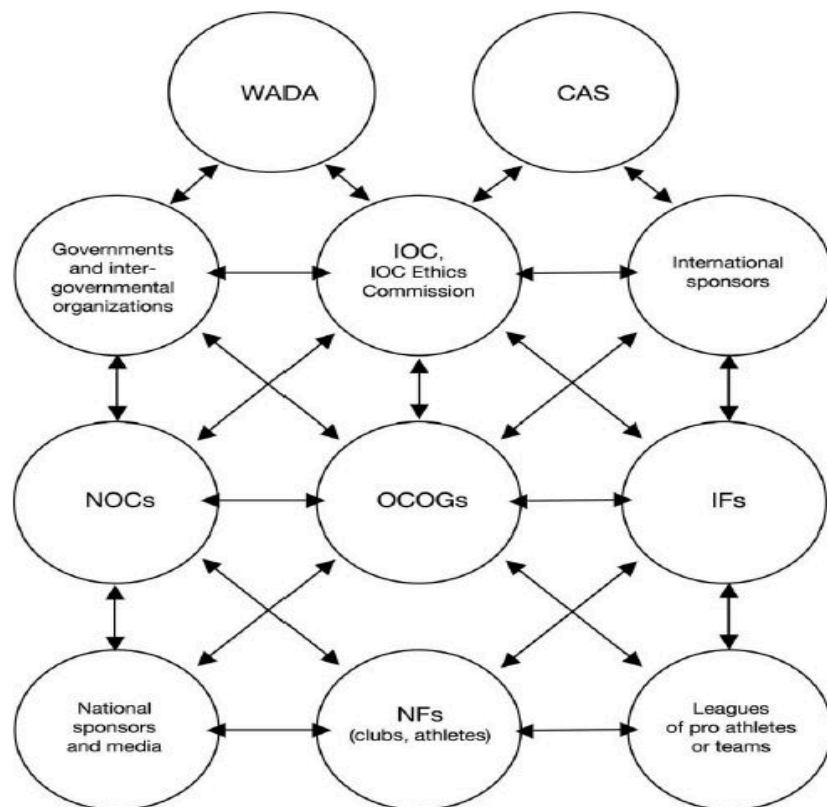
WADA

CAS

Governments and inter-governmental organizations

IOC, IOC Ethics Commission

International sponsors

NOCs

OCOGs

IFs

National sponsors and media

NFs (clubs, athletes)

Leagues of pro athletes or teams